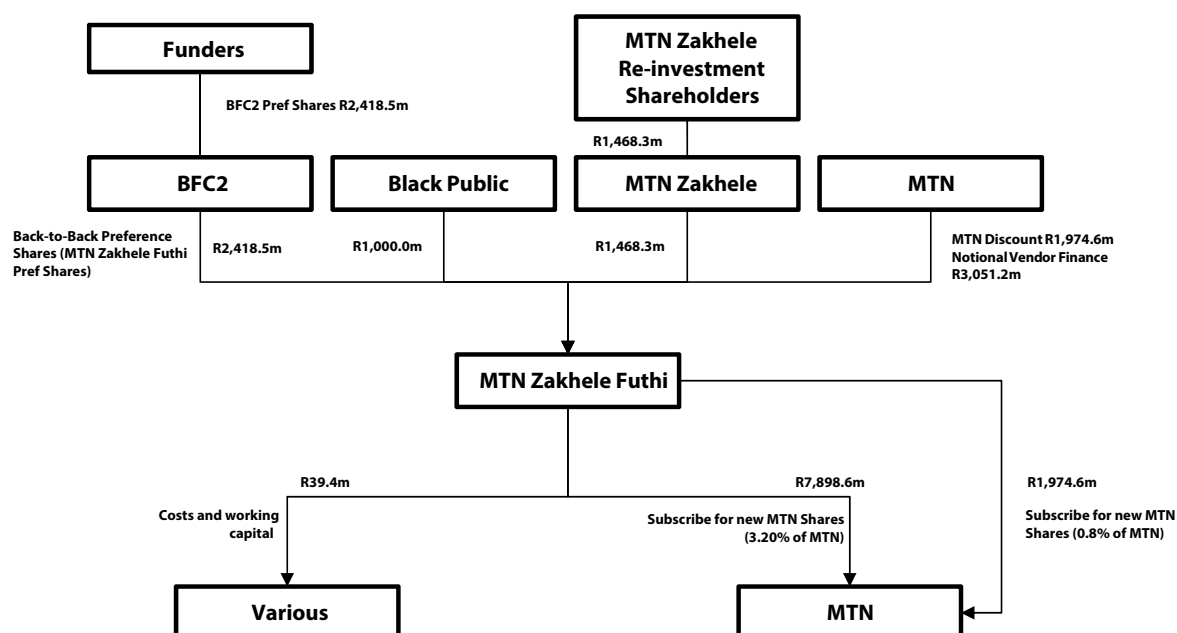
Funders

MTN Zakhele Re-investment Shareholders

BFC2 Pref Shares R2,418.5m

R1,468.3m

BFC2

Black Public

MTN Zakhele

MTN

Back-to-Back Preference Shares (MTN Zakhele Futhi Pref Shares)

R2,418.5m

R1,000.0m

R1,468.3m

MTN Discount R1,974.6m
Notional Vendor Finance R3,051.2m

MTN Zakhele Futhi

R39.4m

R7,898.6m

R1,974.6m

Costs and working capital

Subscribe for new MTN Shares (3.20% of MTN)

Subscribe for new MTN Shares (0.8% of MTN)

Various

MTN